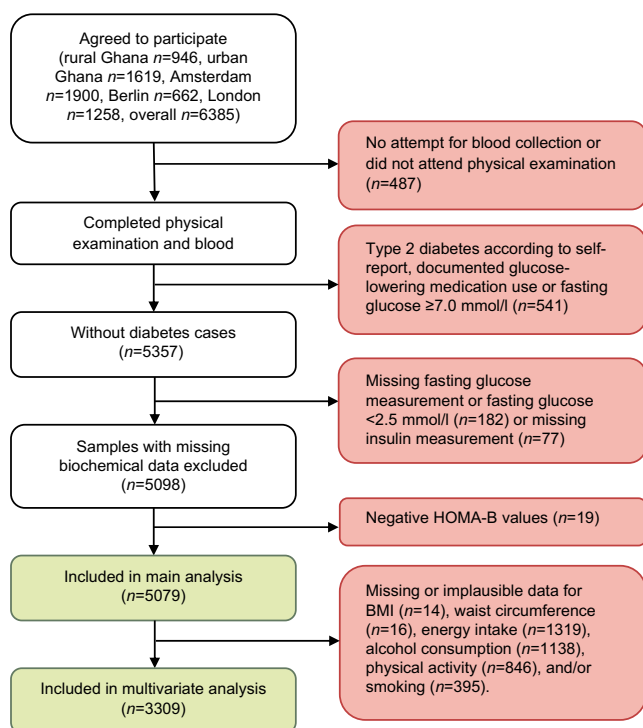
Agreed to participate (rural Ghana $n$=946, urban Ghana $n$=1619, Amsterdam $n$=1900, Berlin $n$=662, London $n$=1258, overall $n$=6385)

No attempt for blood collection or did not attend physical examination ($n$=487)

Completed physical examination and blood

Type 2 diabetes according to self-report, documented glucose-lowering medication use or fasting glucose ≥7.0 mmol/l ($n$=541)

Without diabetes cases ($n$=5357)

Missing fasting glucose measurement or fasting glucose <2.5 mmol/l ($n$=182) or missing insulin measurement ($n$=77)

Samples with missing biochemical data excluded ($n$=5098)

Negative HOMA-B values ($n$=19)

Included in main analysis ($n$=5079)

Missing or implausible data for BMI ($n$=14), waist circumference ($n$=16), energy intake ($n$=1319), alcohol consumption ($n$=1138), physical activity ($n$=846), and/or smoking ($n$=395).

Included in multivariate analysis ($n$=3309)